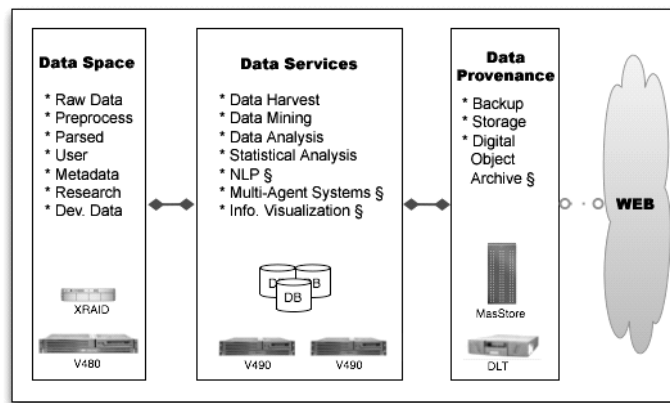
Data Space

* Raw Data
* Preprocess
* Parsed
* User
* Metadata
* Research
* Dev. Data

XRAID

V480

Data Services

* Data Harvest
* Data Mining
* Data Analysis
* Statistical Analysis
* NLP §
* Multi-Agent Systems §
* Info. Visualization §

D B DB

V490 V490

Data Provenance

* Backup
* Storage
* Digital Object Archive §

MasStore

DLT

WEB